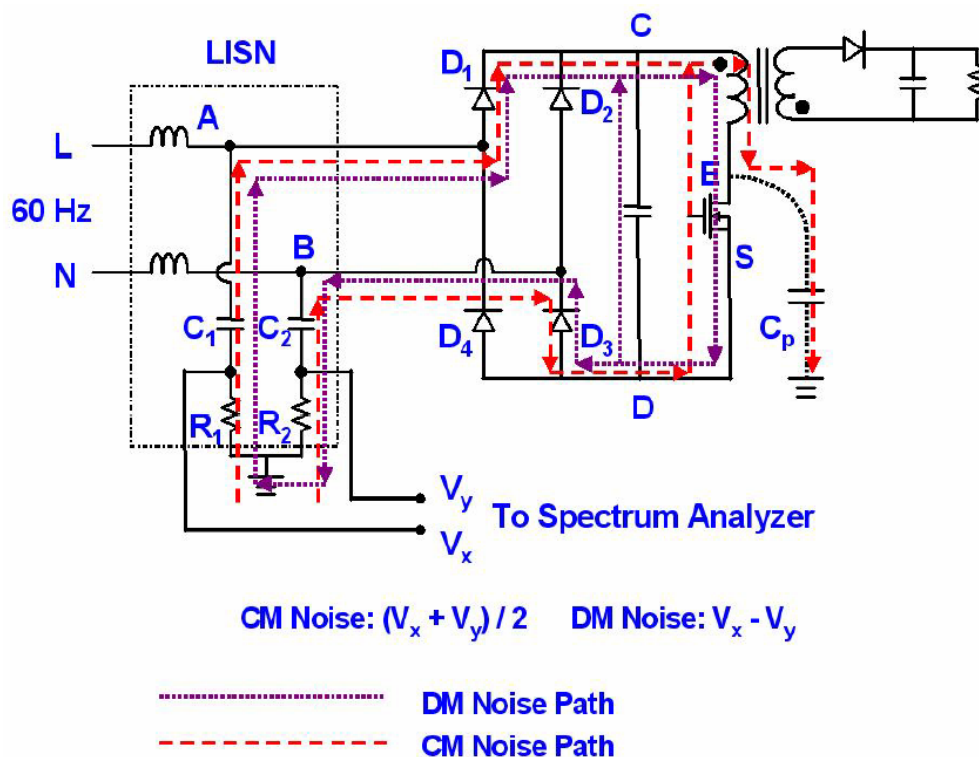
LISN

C

$D_1$

$D_2$

A

L

E

60 Hz

B

S

N

$C_1$ $C_2$

$D_4$

$D_3$

$C_p$

$R_1$ $R_2$

D

$V_y$

To Spectrum Analyzer

$V_x$

CM Noise: $(V_x + V_y) / 2$   DM Noise: $V_x - V_y$

DM Noise Path

CM Noise Path